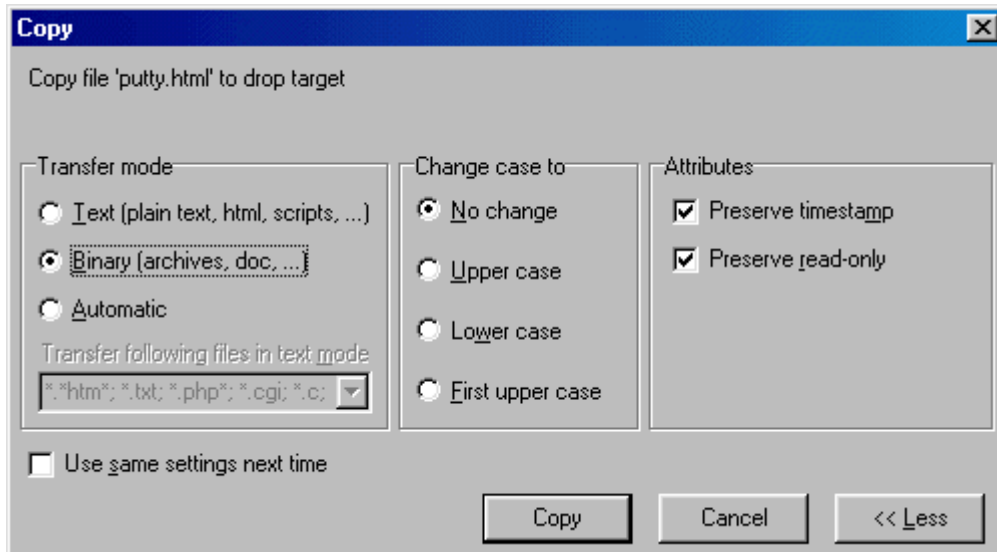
Copy

Copy file 'putty.html' to drop target

Transfer mode

Text (plain text, html, scripts, ...)

Binary (archives, doc, ...)

Automatic

Transfer following files in text mode

*.*htm*; *.txt; *.php*; *.cgi; *.c;

Change case to

No change

Upper case

Lower case

First upper case

Attributes

Preserve timestamp

Preserve read-only

Use same settings next time

Copy

Cancel

<< Less